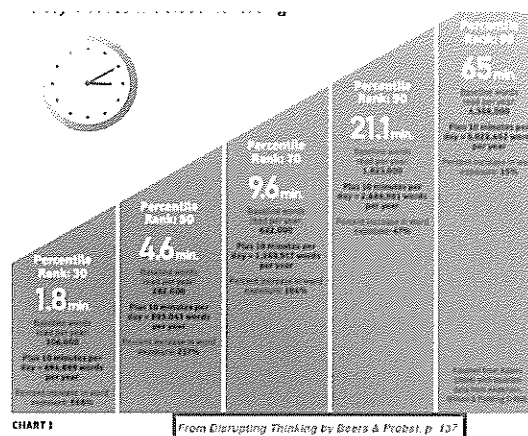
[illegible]

Percentile Rank: 30
1.8 min.
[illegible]
Plus 10 minutes per day = 691,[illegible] words per year
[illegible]

Percentile Rank: 50
4.6 min.
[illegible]
282,000
Plus 10 minutes per day = 893,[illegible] words per year
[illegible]

Percentile Rank: 70
9.6 min.
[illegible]
622,000
Plus 10 minutes per day = 1,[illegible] words per year
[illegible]

Percentile Rank: 90
21.1 min.
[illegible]
1,823,000
Plus 10 minutes per day = 2,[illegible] words per year
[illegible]

Percentile Rank: 98
65 min.
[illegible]
Plus 10 minutes per day = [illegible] words per year
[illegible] 15%

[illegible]

CHART 1

From Disrupting Thinking by Beers & Probst, p. 137